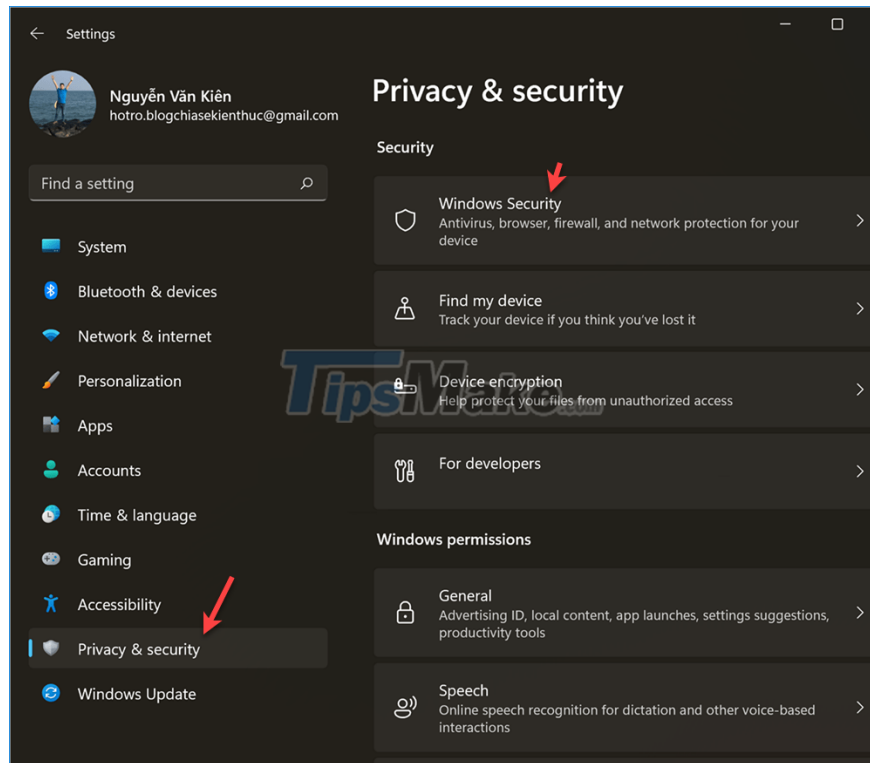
Settings

Nguyễn Văn Kiên
hotro.blogchiasekienthuc@gmail.com

Find a setting

System
Bluetooth & devices
Network & internet
Personalization
Apps
Accounts
Time & language
Gaming
Accessibility
Privacy & security
Windows Update

Privacy & security

Security

Windows Security
Antivirus, browser, firewall, and network protection for your device

Find my device
Track your device if you think you've lost it

Device encryption
Help protect your files from unauthorized access

For developers

Windows permissions

General
Advertising ID, local content, app launches, settings suggestions, productivity tools

Speech
Online speech recognition for dictation and other voice-based interactions

TipsMake.com